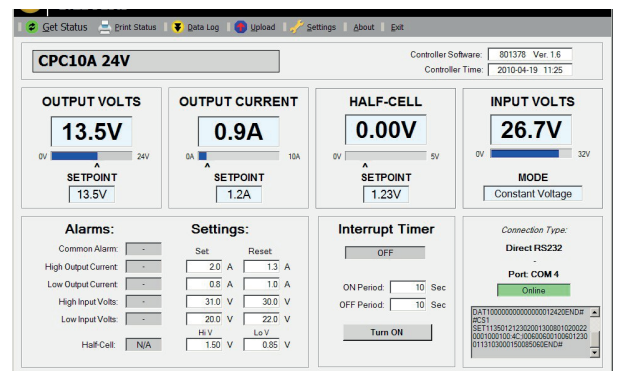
Get Status | Print Status | Data Log | Upload | Settings | About | Exit

CPC10A 24V

Controller Software: 801378 Ver. 1.6
Controller Time: 2010-04-19 11:25

OUTPUT VOLTS
13.5V
0V 24V
^
SETPOINT
13.5V

OUTPUT CURRENT
0.9A
0A 10A
^
SETPOINT
1.2A

HALF-CELL
0.00V
0V 5V
^
SETPOINT
1.23V

INPUT VOLTS
26.7V
0V 32V
MODE
Constant Voltage

Alarms:
Common Alarm: -
High Output Current: -
Low Output Current: -
High Input Volts: -
Low Input Volts: -
Half-Cell: N/A

Settings:
| | Set | | Reset | |
|---|---|---|---|---|
| High Output Current | 2.0 | A | 1.3 | A |
| Low Output Current | 0.8 | A | 1.0 | A |
| High Input Volts | 31.0 | V | 30.0 | V |
| Low Input Volts | 20.0 | V | 22.0 | V |
| | Hi V | | Lo V | |
| Half-Cell | 1.50 | V | 0.85 | V |

Interrupt Timer
OFF
ON Period: 10 Sec
OFF Period: 10 Sec
Turn ON

Connection Type:
Direct RS232
-
Port: COM 4
Online

DAT1000000000000012420END#
#CS1
SET1135012123020013008010202200010001004C/00600600100601230011310300015008506END#